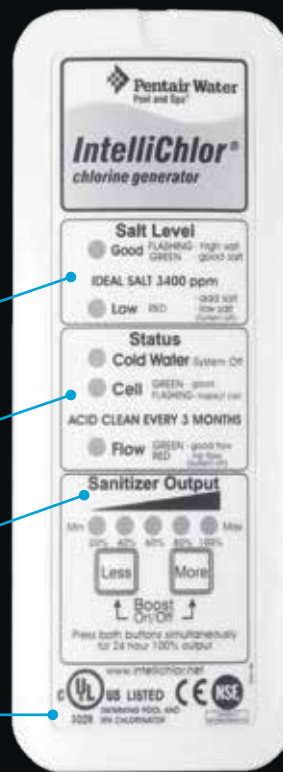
Pentair Water
Pool and Spa®

IntelliChlor®
chlorine generator

Salt Level
Good FLASHING - high salt
GREEN - good salt
IDEAL SALT 3400 ppm
Low RED - add salt
low salt
(system off)

Status
Cold Water System Off
Cell GREEN - good
FLASHING - inspect cell
ACID CLEAN EVERY 3 MONTHS
Flow GREEN - good flow
RED - no flow
(system off)

Sanitizer Output
Min 20% 40% 60% 80% 100% Max
Less More
Boost
On/Off
Press both buttons simultaneously for 24 hour 100% output

www.intellichlor.net
c UL US LISTED CE NSF
SWIMMING POOL AND SPA CHLORINATOR
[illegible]